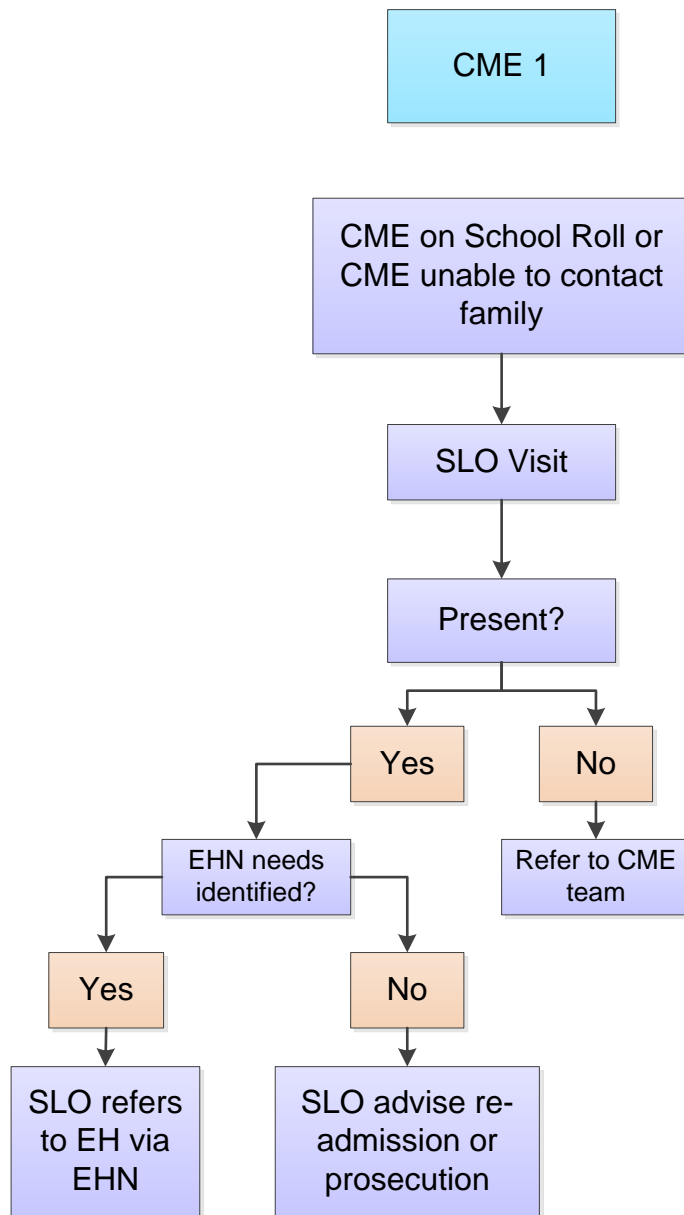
CME 1

CME on School Roll or CME unable to contact family

SLO Visit

Present?

Yes

No

EHN needs identified?

Refer to CME team

Yes

No

SLO refers to EH via EHN

SLO advise re-admission or prosecution